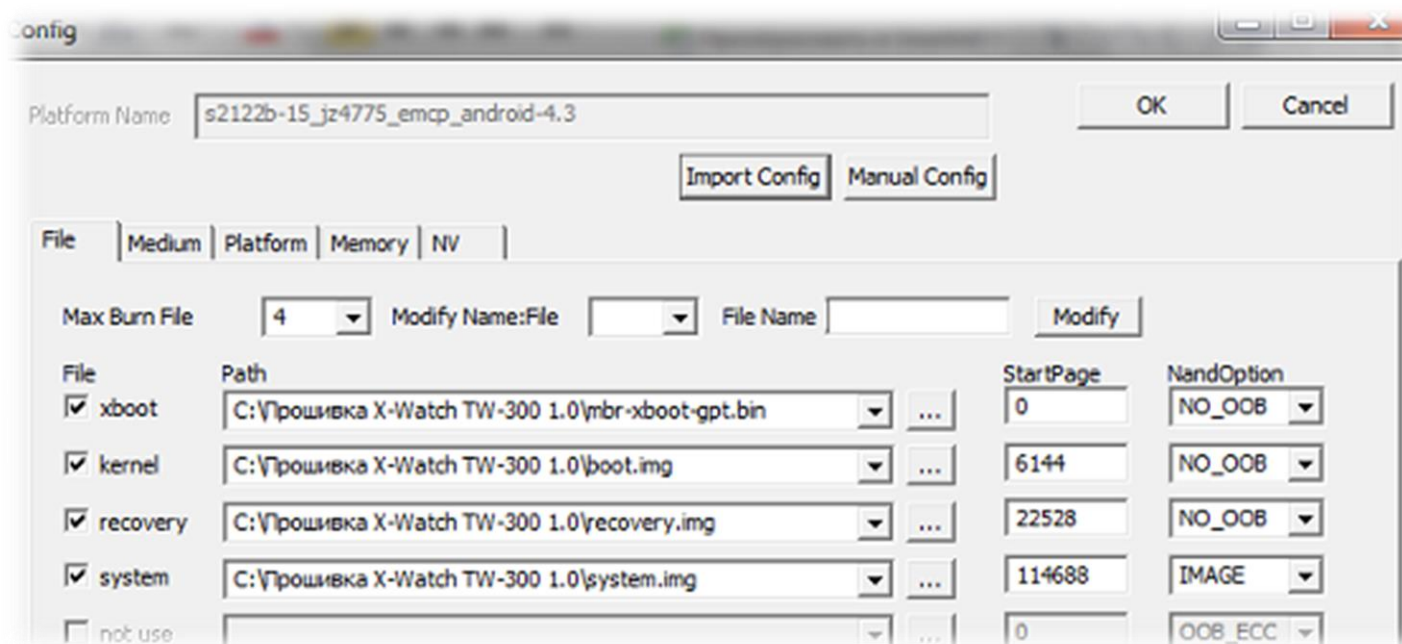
onfig

Platform Name s2122b-15_jz4775_emcp_android-4.3

OK Cancel

Import Config Manual Config

File | Medium | Platform | Memory | NV

Max Burn File 4 Modify Name:File File Name Modify

| File | Path | | StartPage | NandOption |
|---|---|---|---|---|
| xboot | C:\Прошивка X-Watch TW-300 1.0\mbr-xboot-gpt.bin | ... | 0 | NO_OOB |
| kernel | C:\Прошивка X-Watch TW-300 1.0\boot.img | ... | 6144 | NO_OOB |
| recovery | C:\Прошивка X-Watch TW-300 1.0\recovery.img | ... | 22528 | NO_OOB |
| system | C:\Прошивка X-Watch TW-300 1.0\system.img | ... | 114688 | IMAGE |
| not use | | ... | 0 | OOB_ECC |